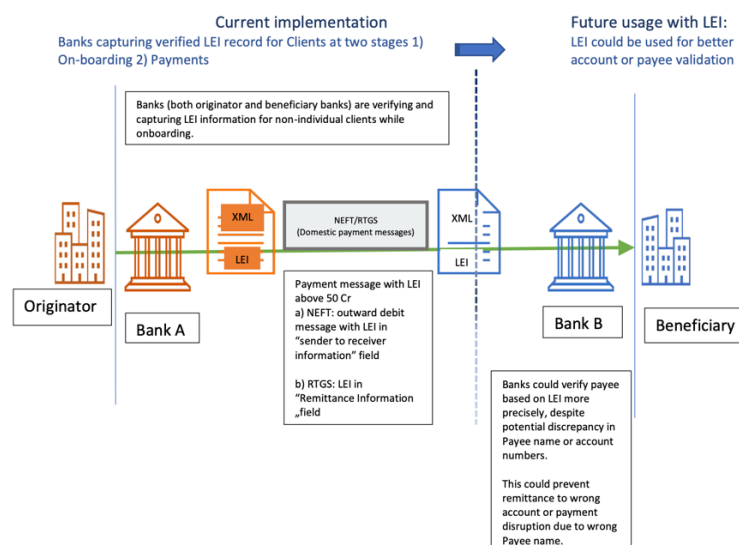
Current implementation

Banks capturing verified LEI record for Clients at two stages 1) On-boarding 2) Payments

Future usage with LEI:

LEI could be used for better account or payee validation

Banks (both originator and beneficiary banks) are verifying and capturing LEI information for non-individual clients while onboarding.

XML

LEI

NEFT/RTGS
(Domestic payment messages)

XML

LEI

Originator

Bank A

Payment message with LEI above 50 Cr
a) NEFT: outward debit message with LEI in "sender to receiver information" field

b) RTGS: LEI in "Remittance Information „field

Bank B

Beneficiary

Banks could verify payee based on LEI more precisely, despite potential discrepancy in Payee name or account numbers.

This could prevent remittance to wrong account or payment disruption due to wrong Payee name.